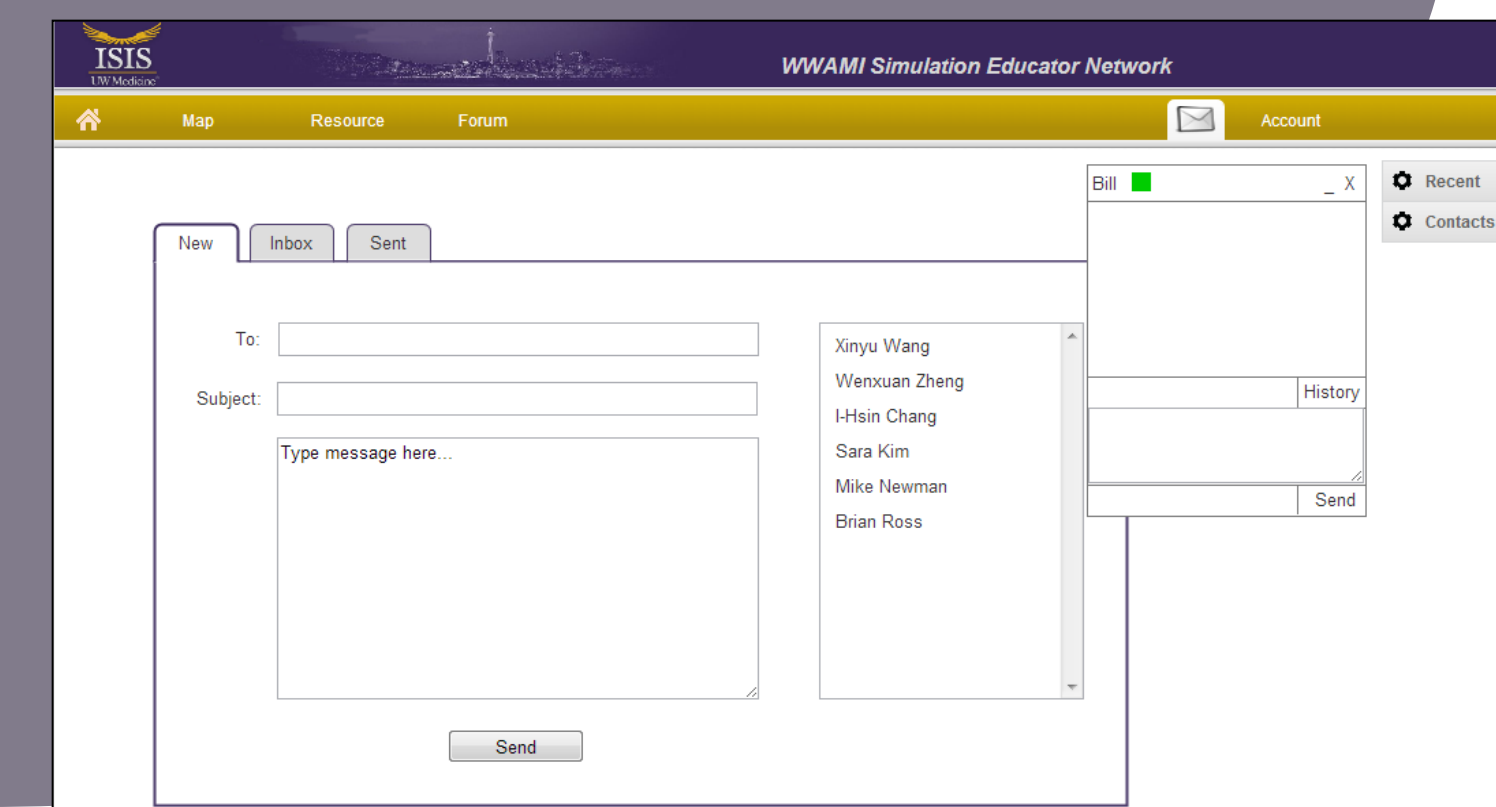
ISIS
UW Medicine

WWAMI Simulation Educator Network

Map Resource Forum Account

Bill _ X

Recent
Contacts

New Inbox Sent

To:

Subject:

Type message here...

Send

Xinyu Wang
Wenxuan Zheng
I-Hsin Chang
Sara Kim
Mike Newman
Brian Ross

History

Send